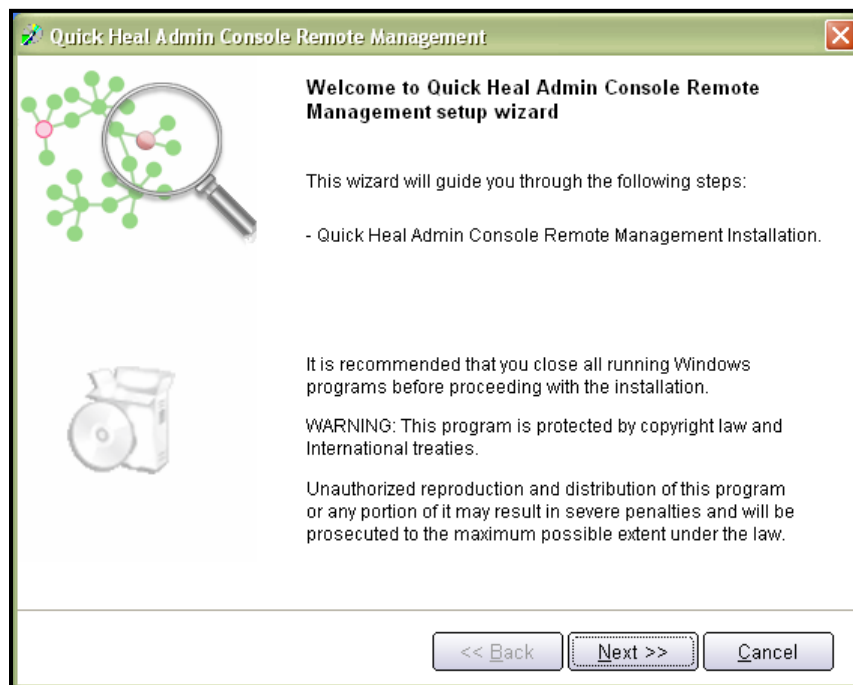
Quick Heal Admin Console Remote Management

Welcome to Quick Heal Admin Console Remote Management setup wizard

This wizard will guide you through the following steps:

- Quick Heal Admin Console Remote Management Installation.

It is recommended that you close all running Windows programs before proceeding with the installation.

WARNING: This program is protected by copyright law and International treaties.

Unauthorized reproduction and distribution of this program or any portion of it may result in severe penalties and will be prosecuted to the maximum possible extent under the law.

<< Back
Next >>
Cancel